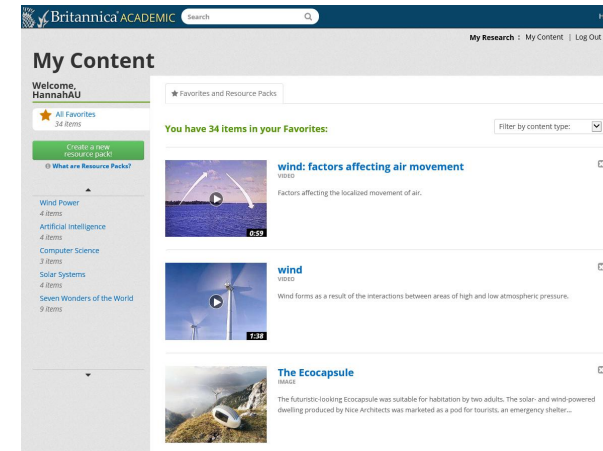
Britannica ACADEMIC Search

My Research : My Content | Log Out

My Content

Welcome, HannahAU

All Favorites
34 items

Create a new resource pack!

What are Resource Packs?

Wind Power
4 items

Artificial Intelligence
4 items

Computer Science
3 items

Solar Systems
4 items

Seven Wonders of the World
9 items

Favorites and Resource Packs

You have 34 items in your Favorites:

Filter by content type:

wind: factors affecting air movement
VIDEO
Factors affecting the localized movement of air.
0:59

wind
VIDEO
Wind forms as a result of the interactions between areas of high and low atmospheric pressure.
1:38

The Ecocapsule
IMAGE
The futuristic-looking Ecocapsule was suitable for habitation by two adults. The solar- and wind-powered dwelling produced by Nice Architects was marketed as a pod for tourists, an emergency shelter...